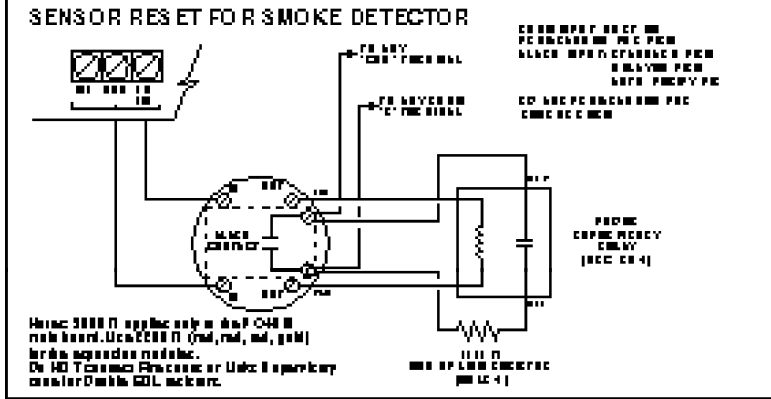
SENSOR RESET FOR SMOKE DETECTOR

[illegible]

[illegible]

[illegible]

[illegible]

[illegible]

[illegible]

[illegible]

Note: 2000 Ω applies only in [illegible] main board. Use 2200 Ω (red, red, red, gold) for the expansion modules. Do NO T connect Fire zone or Unit Supervisory on a Double EOL resistors.